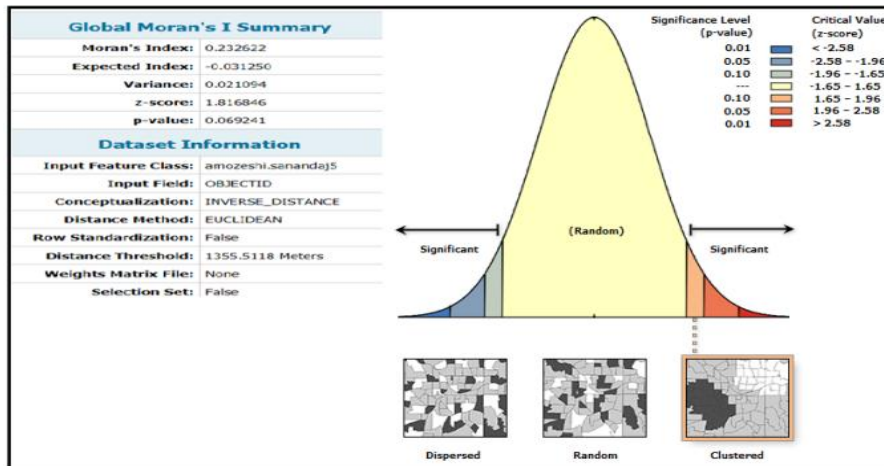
Global Moran's I Summary

| | |
|---|---|
| Moran's Index: | 0.232622 |
| Expected Index: | -0.031250 |
| Variance: | 0.021094 |
| z-score: | 1.816846 |
| p-value: | 0.069241 |

Dataset Information

| | |
|---|---|
| Input Feature Class: | amozeshi.sanandaj5 |
| Input Field: | OBJECTID |
| Conceptualization: | INVERSE_DISTANCE |
| Distance Method: | EUCLIDEAN |
| Row Standardization: | False |
| Distance Threshold: | 1355.5118 Meters |
| Weights Matrix File: | None |
| Selection Set: | False |

| Significance Level (p-value) | Critical Value (z-score) |
|---|---|
| 0.01 | < -2.58 |
| 0.05 | -2.58 - -1.96 |
| 0.10 | -1.96 - -1.65 |
| --- | -1.65 - 1.65 |
| 0.10 | 1.65 - 1.96 |
| 0.05 | 1.96 - 2.58 |
| 0.01 | > 2.58 |

Significant

(Random)

Significant

Dispersed

Random

Clustered